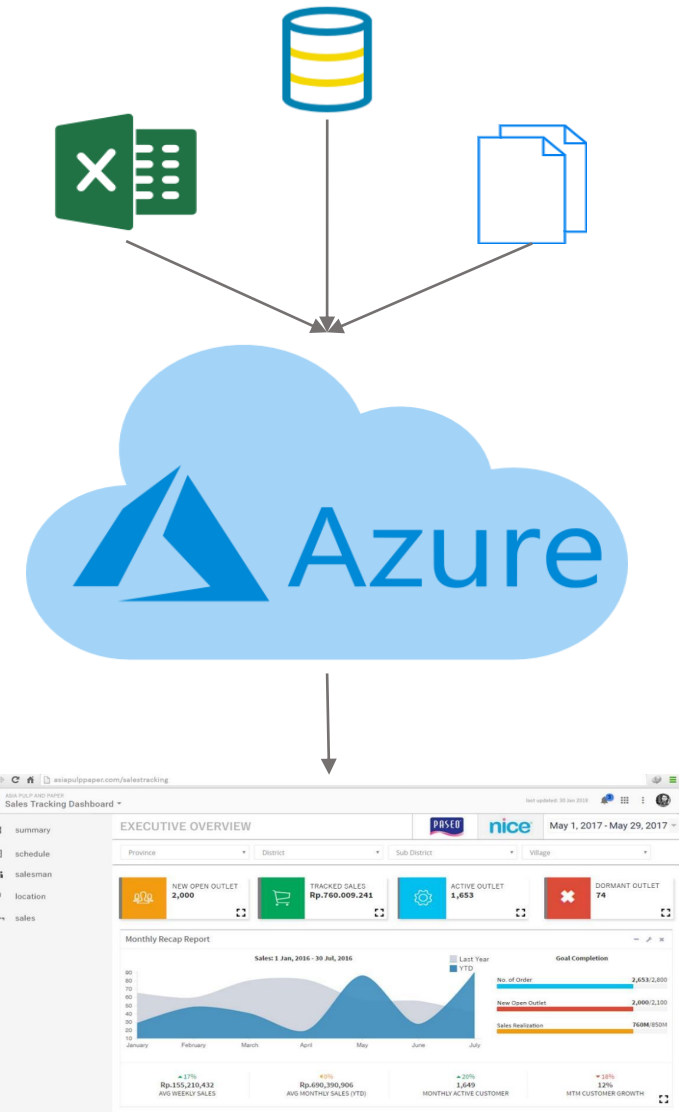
Azure

asiapulppaper.com/salestracking

ASIA PULP AND PAPER
Sales Tracking Dashboard

last updated: 30 Jan 2018

summary
schedule
salesman
location
sales

EXECUTIVE OVERVIEW

PASEO nice

May 1, 2017 - May 29, 2017

Province
District
Sub District
Village

NEW OPEN OUTLET
2,000

TRACKED SALES
Rp.760.009.241

ACTIVE OUTLET
1,653

DORMANT OUTLET
74

Monthly Recap Report

Sales: 1 Jan, 2016 - 30 Jul, 2016

Last Year
YTD

90
80
70
60
50
40
30
20
10

January February March April May June July

Goal Completion

No. of Order 2,653/2,800
New Open Outlet 2,000/2,100
Sales Realization 760M/850M

▲17%
Rp.155,210,432
AVG WEEKLY SALES

◂0%
Rp.690,390,906
AVG MONTHLY SALES (YTD)

▲20%
1,649
MONTHLY ACTIVE CUSTOMER

▼18%
12%
MTM CUSTOMER GROWTH